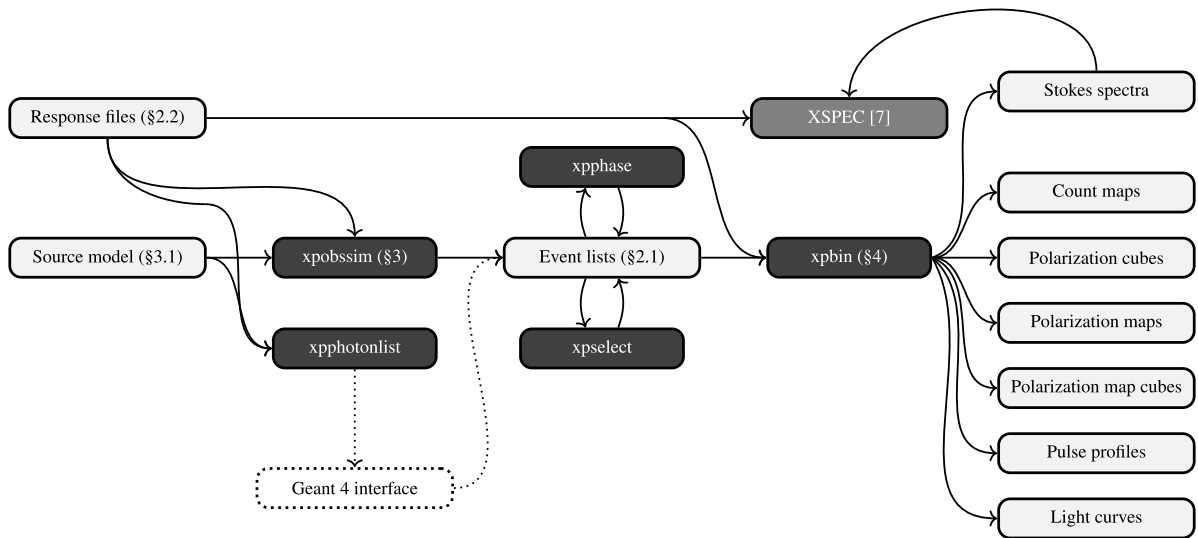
Response files (§2.2)

XSPEC [7]

Stokes spectra

xpphase

Count maps

Source model (§3.1)

xpobssim (§3)

Event lists (§2.1)

xpbin (§4)

Polarization cubes

Polarization maps

xpphotonlist

xpselect

Polarization map cubes

Pulse profiles

Geant 4 interface

Light curves